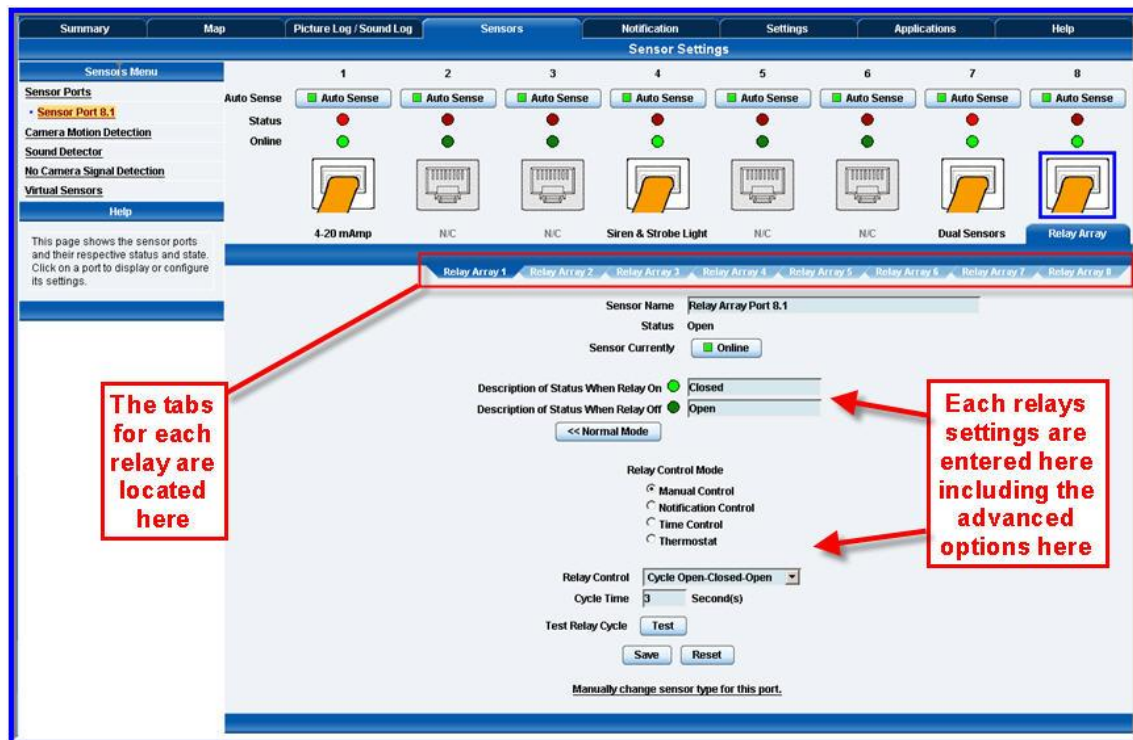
Summary | Map | Picture Log / Sound Log | Sensors | Notification | Settings | Applications | Help

Sensor Settings

Sensors Menu
Sensor Ports
• Sensor Port 8.1
Camera Motion Detection
Sound Detector
No Camera Signal Detection
Virtual Sensors
Help
This page shows the sensor ports and their respective status and state. Click on a port to display or configure its settings.

1 2 3 4 5 6 7 8
Auto Sense | Auto Sense | Auto Sense | Auto Sense | Auto Sense | Auto Sense | Auto Sense | Auto Sense | Auto Sense
Status
Online
4-20 mAmp | N/C | N/C | Siren & Strobe Light | N/C | N/C | Dual Sensors | Relay Array

Relay Array 1 | Relay Array 2 | Relay Array 3 | Relay Array 4 | Relay Array 5 | Relay Array 6 | Relay Array 7 | Relay Array 8

Sensor Name Relay Array Port 8.1
Status Open
Sensor Currently Online

Description of Status When Relay On Closed
Description of Status When Relay Off Open
<< Normal Mode

Relay Control Mode
Manual Control
Notification Control
Time Control
Thermostat

Relay Control Cycle Open-Closed-Open
Cycle Time 3 Second(s)
Test Relay Cycle Test
Save Reset

Manually change sensor type for this port.

The tabs for each relay are located here

Each relays settings are entered here including the advanced options here